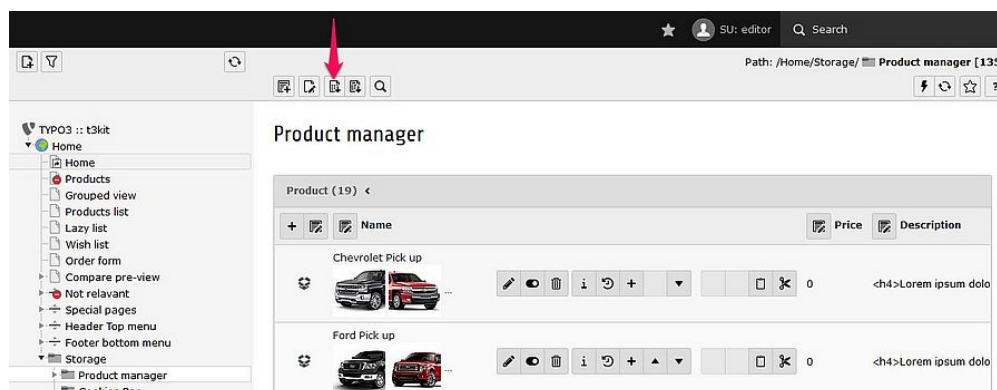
SU: editor
Search

Path: /Home/Storage/ Product manager [13

TYPO3 :: t3kit
Home
Home
Products
Grouped view
Products list
Lazy list
Wish list
Order form
Compare pre-view
Not relavant
Special pages
Header Top menu
Footer bottom menu
Storage
Product manager

Product manager

Product (19) ‹

| | Name | Price | Description |
|---|---|---|---|
| | Chevrolet Pick up ... | 0 | <h4>Lorem ipsum dolo |
| | Ford Pick up ... | 0 | <h4>Lorem ipsum dolo |